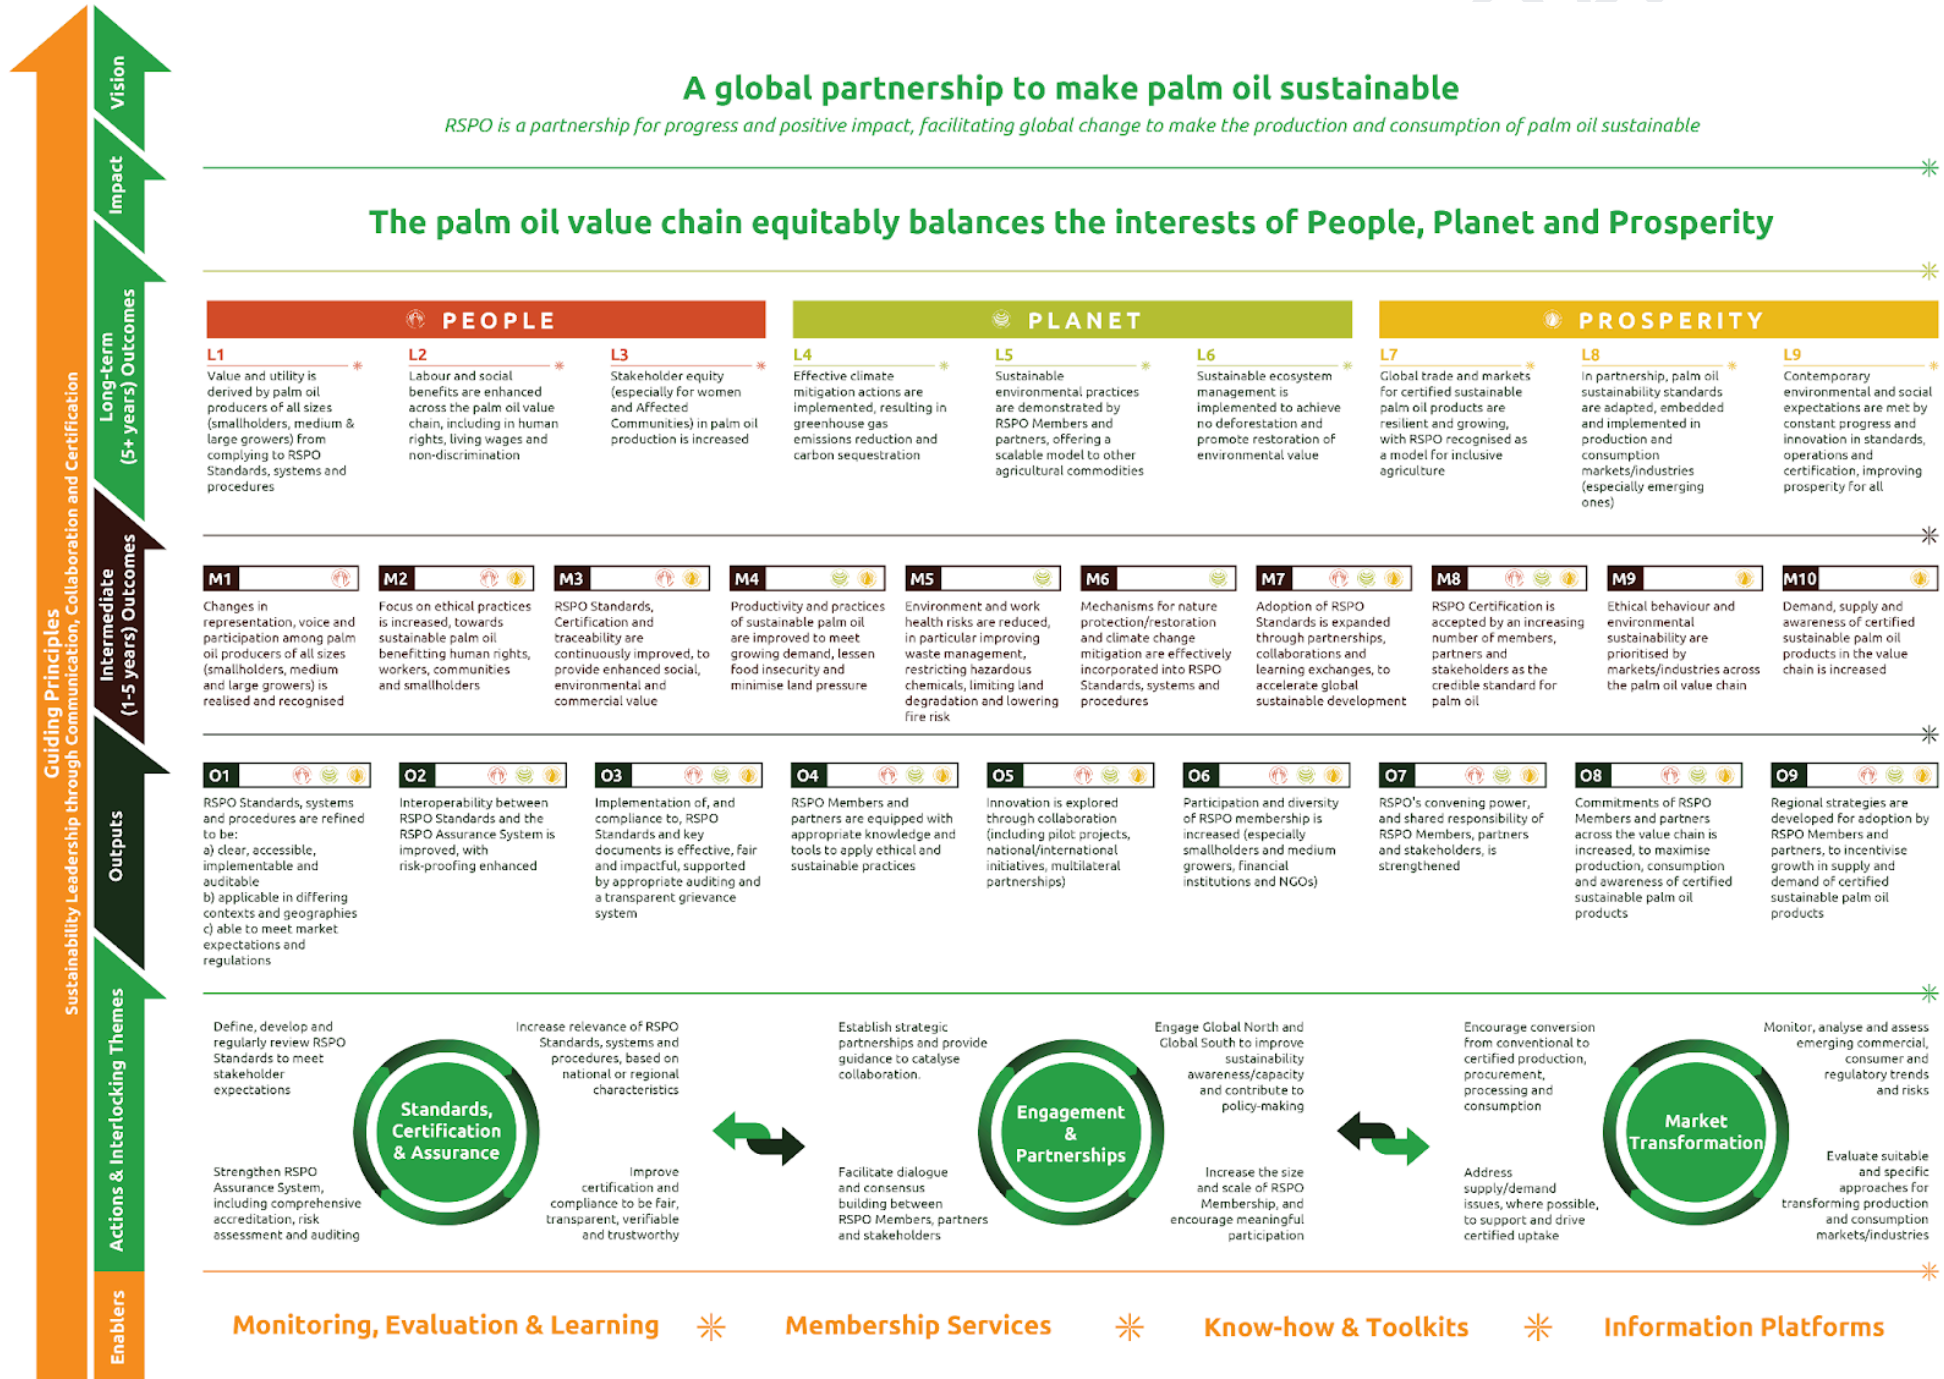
Guiding Principles
Sustainability Leadership through Communication, Collaboration and Certification

Vision

A global partnership to make palm oil sustainable

RSPO is a partnership for progress and positive impact, facilitating global change to make the production and consumption of palm oil sustainable

Impact

The palm oil value chain equitably balances the interests of People, Planet and Prosperity

Long-term (5+ years) Outcomes

PEOPLE

L1
Value and utility is derived by palm oil producers of all sizes (smallholders, medium & large growers) from complying to RSPO Standards, systems and procedures

L2
Labour and social benefits are enhanced across the palm oil value chain, including in human rights, living wages and non-discrimination

L3
Stakeholder equity (especially for women and Affected Communities) in palm oil production is increased

PLANET

L4
Effective climate mitigation actions are implemented, resulting in greenhouse gas emissions reduction and carbon sequestration

L5
Sustainable environmental practices are demonstrated by RSPO Members and partners, offering a scalable model to other agricultural commodities

L6
Sustainable ecosystem management is implemented to achieve no deforestation and promote restoration of environmental value

PROSPERITY

L7
Global trade and markets for certified sustainable palm oil products are resilient and growing, with RSPO recognised as a model for inclusive agriculture

L8
In partnership, palm oil sustainability standards are adapted, embedded and implemented in production and consumption markets/industries (especially emerging ones)

L9
Contemporary environmental and social expectations are met by constant progress and innovation in standards, operations and certification, improving prosperity for all

Intermediate (1-5 years) Outcomes

M1
Changes in representation, voice and participation among palm oil producers of all sizes (smallholders, medium and large growers) is realised and recognised

M2
Focus on ethical practices is increased, towards sustainable palm oil benefitting human rights, workers, communities and smallholders

M3
RSPO Standards, Certification and traceability are continuously improved, to provide enhanced social, environmental and commercial value

M4
Productivity and practices of sustainable palm oil are improved to meet growing demand, lessen food insecurity and minimise land pressure

M5
Environment and work health risks are reduced, in particular improving waste management, restricting hazardous chemicals, limiting land degradation and lowering fire risk

M6
Mechanisms for nature protection/restoration and climate change mitigation are effectively incorporated into RSPO Standards, systems and procedures

M7
Adoption of RSPO Standards is expanded through partnerships, collaborations and learning exchanges, to accelerate global sustainable development

M8
RSPO Certification is accepted by an increasing number of members, partners and stakeholders as the credible standard for palm oil

M9
Ethical behaviour and environmental sustainability are prioritised by markets/industries across the palm oil value chain

M10
Demand, supply and awareness of certified sustainable palm oil products in the value chain is increased

Outputs

O1
RSPO Standards, systems and procedures are refined to be:
a) clear, accessible, implementable and auditable
b) applicable in differing contexts and geographies
c) able to meet market expectations and regulations

O2
Interoperability between RSPO Standards and the RSPO Assurance System is improved, with risk-proofing enhanced

O3
Implementation of, and compliance to, RSPO Standards and key documents is effective, fair and impactful, supported by appropriate auditing and a transparent grievance system

O4
RSPO Members and partners are equipped with appropriate knowledge and tools to apply ethical and sustainable practices

O5
Innovation is explored through collaboration (including pilot projects, national/international initiatives, multilateral partnerships)

O6
Participation and diversity of RSPO membership is increased (especially smallholders and medium growers, financial institutions and NGOs)

O7
RSPO's convening power, and shared responsibility of RSPO Members, partners and stakeholders, is strengthened

O8
Commitments of RSPO Members and partners across the value chain is increased, to maximise production, consumption and awareness of certified sustainable palm oil products

O9
Regional strategies are developed for adoption by RSPO Members and partners, to incentivise growth in supply and demand of certified sustainable palm oil products

Actions & Interlocking Themes

Define, develop and regularly review RSPO Standards to meet stakeholder expectations

Increase relevance of RSPO Standards, systems and procedures, based on national or regional characteristics

Standards, Certification & Assurance

Strengthen RSPO Assurance System, including comprehensive accreditation, risk assessment and auditing

Improve certification and compliance to be fair, transparent, verifiable and trustworthy

Establish strategic partnerships and provide guidance to catalyse collaboration.

Engage Global North and Global South to improve sustainability awareness/capacity and contribute to policy-making

Engagement & Partnerships

Facilitate dialogue and consensus building between RSPO Members, partners and stakeholders

Increase the size and scale of RSPO Membership, and encourage meaningful participation

Encourage conversion from conventional to certified production, procurement, processing and consumption

Monitor, analyse and assess emerging commercial, consumer and regulatory trends and risks

Market Transformation

Address supply/demand issues, where possible, to support and drive certified uptake

Evaluate suitable and specific approaches for transforming production and consumption markets/industries

Enablers

Monitoring, Evaluation & Learning
Membership Services
Know-how & Toolkits
Information Platforms